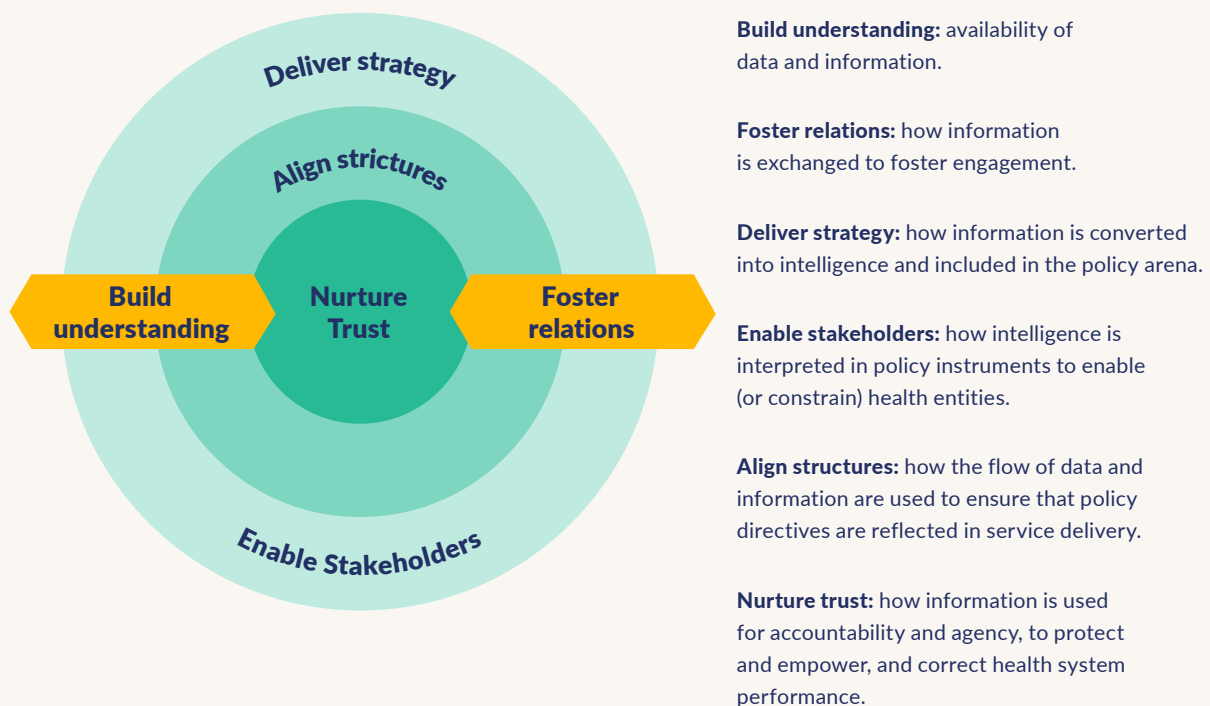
Deliver strategy

Align strictures

Build understanding

Nurture Trust

Foster relations

Enable Stakeholders

**Build understanding:** availability of data and information.

**Foster relations:** how information is exchanged to foster engagement.

**Deliver strategy:** how information is converted into intelligence and included in the policy arena.

**Enable stakeholders:** how intelligence is interpreted in policy instruments to enable (or constrain) health entities.

**Align structures:** how the flow of data and information are used to ensure that policy directives are reflected in service delivery.

**Nurture trust:** how information is used for accountability and agency, to protect and empower, and correct health system performance.